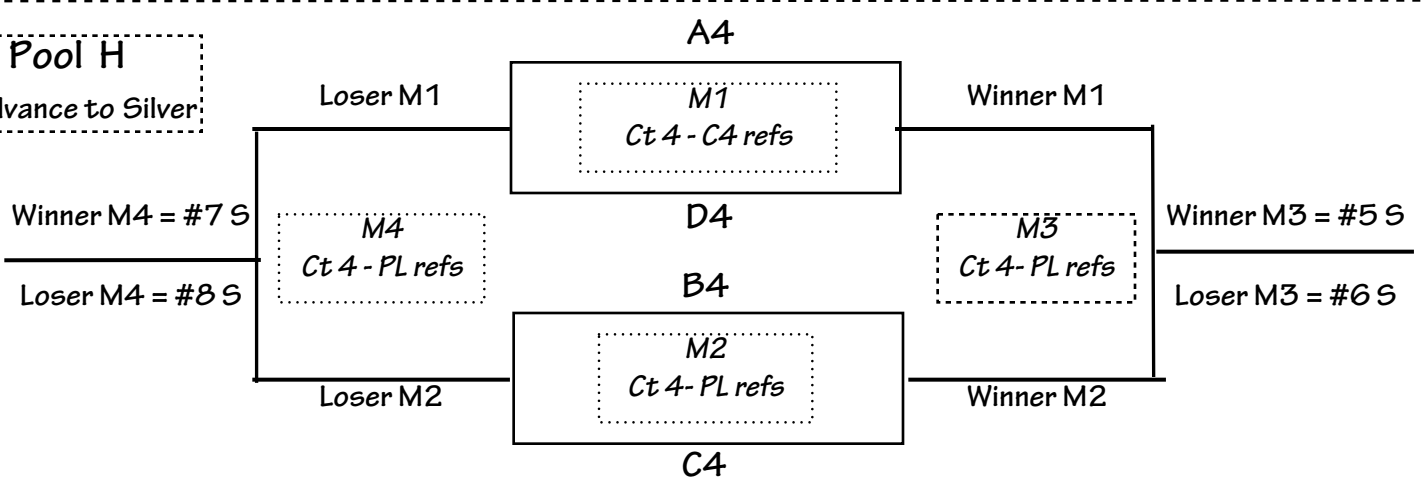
Pool H
lvance to Silver

A4

Loser M1

M1
Ct 4 - C4 refs

Winner M1

Winner M4 = #7 S

M4
Ct 4 - PL refs

D4

M3
Ct 4- PL refs

Winner M3 = #5 S

Loser M4 = #8 S

B4

Loser M3 = #6 S

M2
Ct 4- PL refs

Loser M2

Winner M2

C4